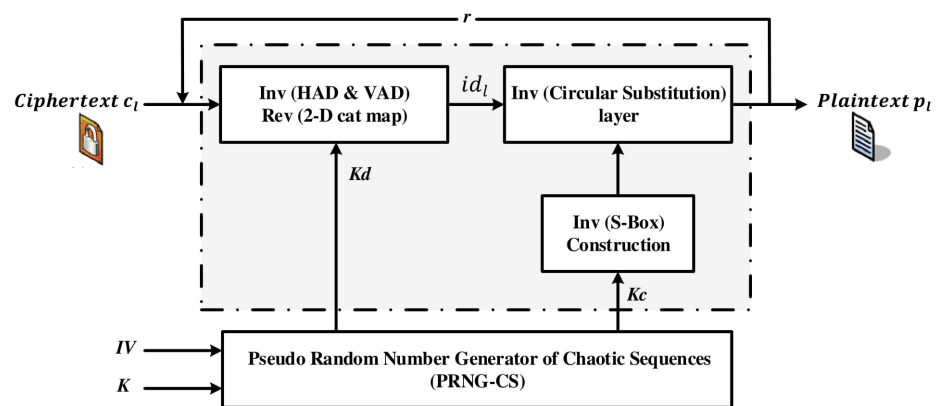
$r$

Ciphertext $c_l$

Inv (HAD & VAD)
Rev (2-D cat map)

$id_l$

Inv (Circular Substitution)
layer

Plaintext $p_l$

Kd

Inv (S-Box)
Construction

Kc

IV

K

Pseudo Random Number Generator of Chaotic Sequences
(PRNG-CS)